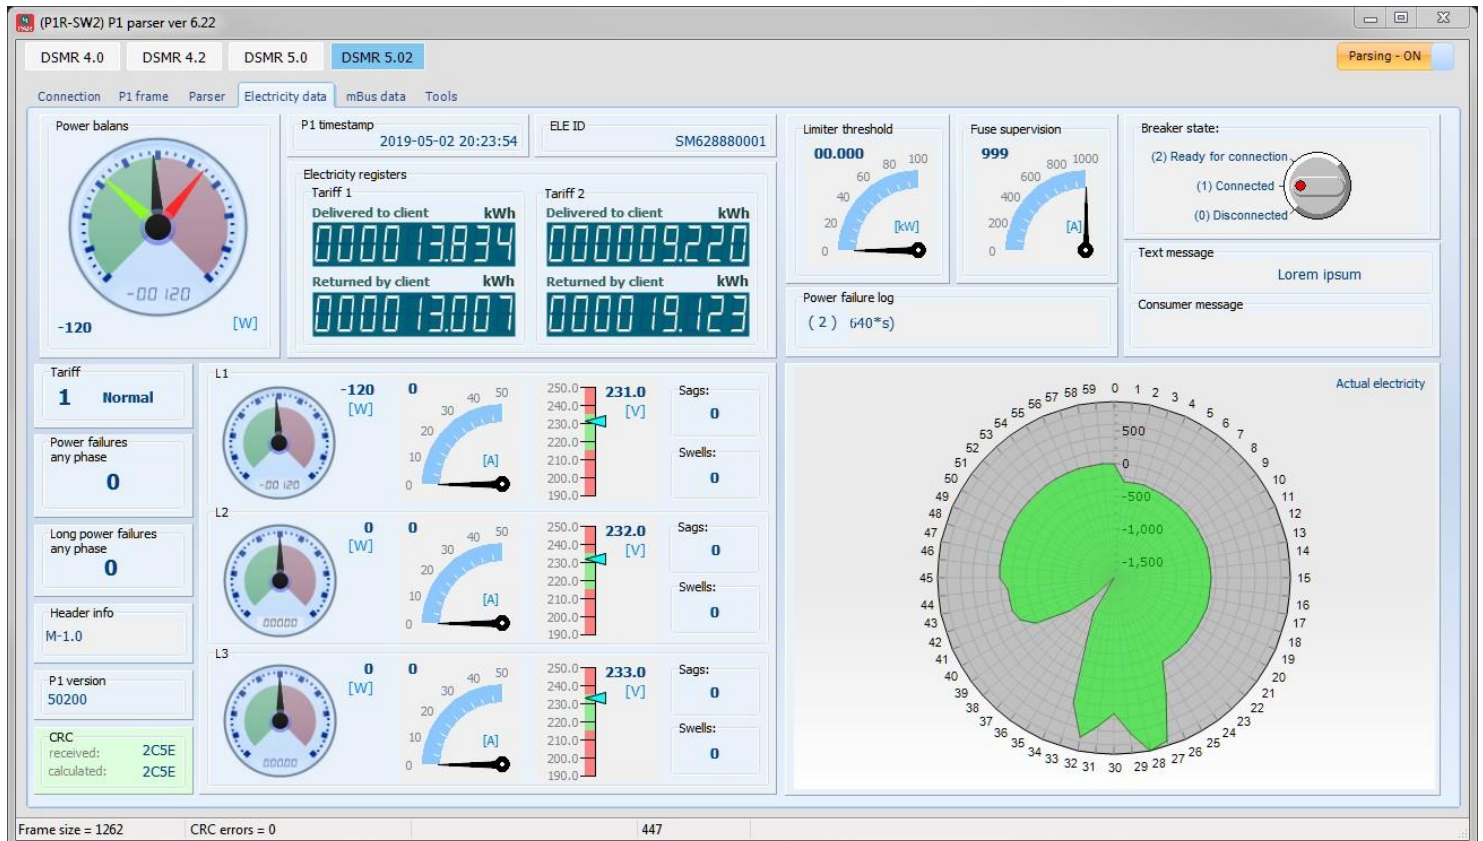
(P1R-SW2) P1 parser ver 6.22

DSMR 4.0 DSMR 4.2 DSMR 5.0 DSMR 5.02

Parsing - ON

Connection P1 frame Parser Electricity data mBus data Tools

Power balans

-00 120

-120 [W]

P1 timestamp
2019-05-02 20:23:54

ELE ID
SM628880001

Electricity registers
Tariff 1
Delivered to client kWh
000013.834
Returned by client kWh
000013.007

Tariff 2
Delivered to client kWh
000009.220
Returned by client kWh
000019.123

Limiter threshold
00.000
0 20 40 60 80 100
[kW]

Fuse supervision
999
0 200 400 600 800 1000
[A]

Breaker state:
(2) Ready for connection
(1) Connected
(0) Disconnected

Text message
Lorem ipsum

Power failure log
( 2 ) 640*s)

Consumer message

Tariff
1 Normal

Power failures any phase
0

Long power failures any phase
0

Header info
M-1.0

P1 version
50200

CRC
received: 2C5E
calculated: 2C5E

L1
-00 120
-120 [W]
0
0 10 20 30 40 50
[A]
250.0 240.0 230.0 220.0 210.0 200.0 190.0
231.0 [V]
Sags: 0
Swells: 0

L2
00000
0 [W]
0
0 10 20 30 40 50
[A]
250.0 240.0 230.0 220.0 210.0 200.0 190.0
232.0 [V]
Sags: 0
Swells: 0

L3
00000
0 [W]
0
0 10 20 30 40 50
[A]
250.0 240.0 230.0 220.0 210.0 200.0 190.0
233.0 [V]
Sags: 0
Swells: 0

Actual electricity
0 1 2 3 4 5 6 7 8 9 10 11 12 13 14 15 16 17 18 19 20 21 22 23 24 25 26 27 28 29 30 31 32 33 34 35 36 37 38 39 40 41 42 43 44 45 46 47 48 49 50 51 52 53 54 55 56 57 58 59
500
0
-500
-1,000
-1,500

Frame size = 1262 CRC errors = 0 447